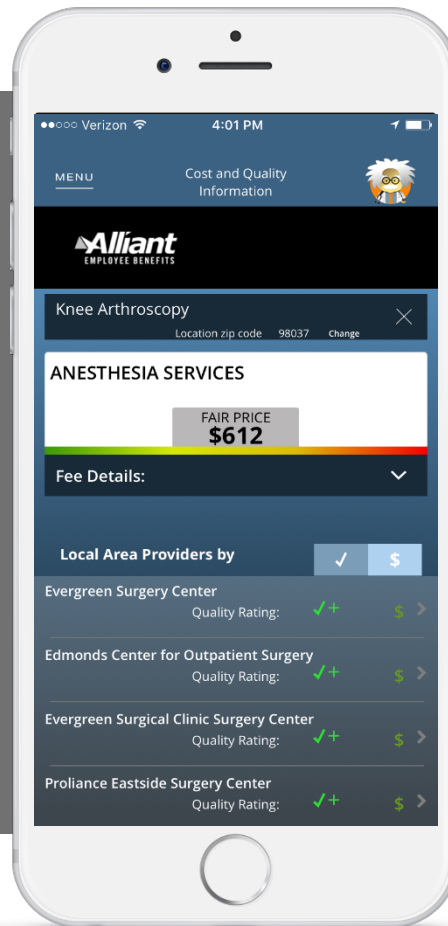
●●○○○ Verizon 4:01 PM

MENU

Cost and Quality Information

Alliant
EMPLOYEE BENEFITS

Knee Arthroscopy
Location zip code 98037 Change

ANESTHESIA SERVICES

FAIR PRICE
$612

Fee Details:

Local Area Providers by ✓ $

Evergreen Surgery Center
Quality Rating: ✓+ $

Edmonds Center for Outpatient Surgery
Quality Rating: ✓+ $

Evergreen Surgical Clinic Surgery Center
Quality Rating: ✓+ $

Proliance Eastside Surgery Center
Quality Rating: ✓+ $